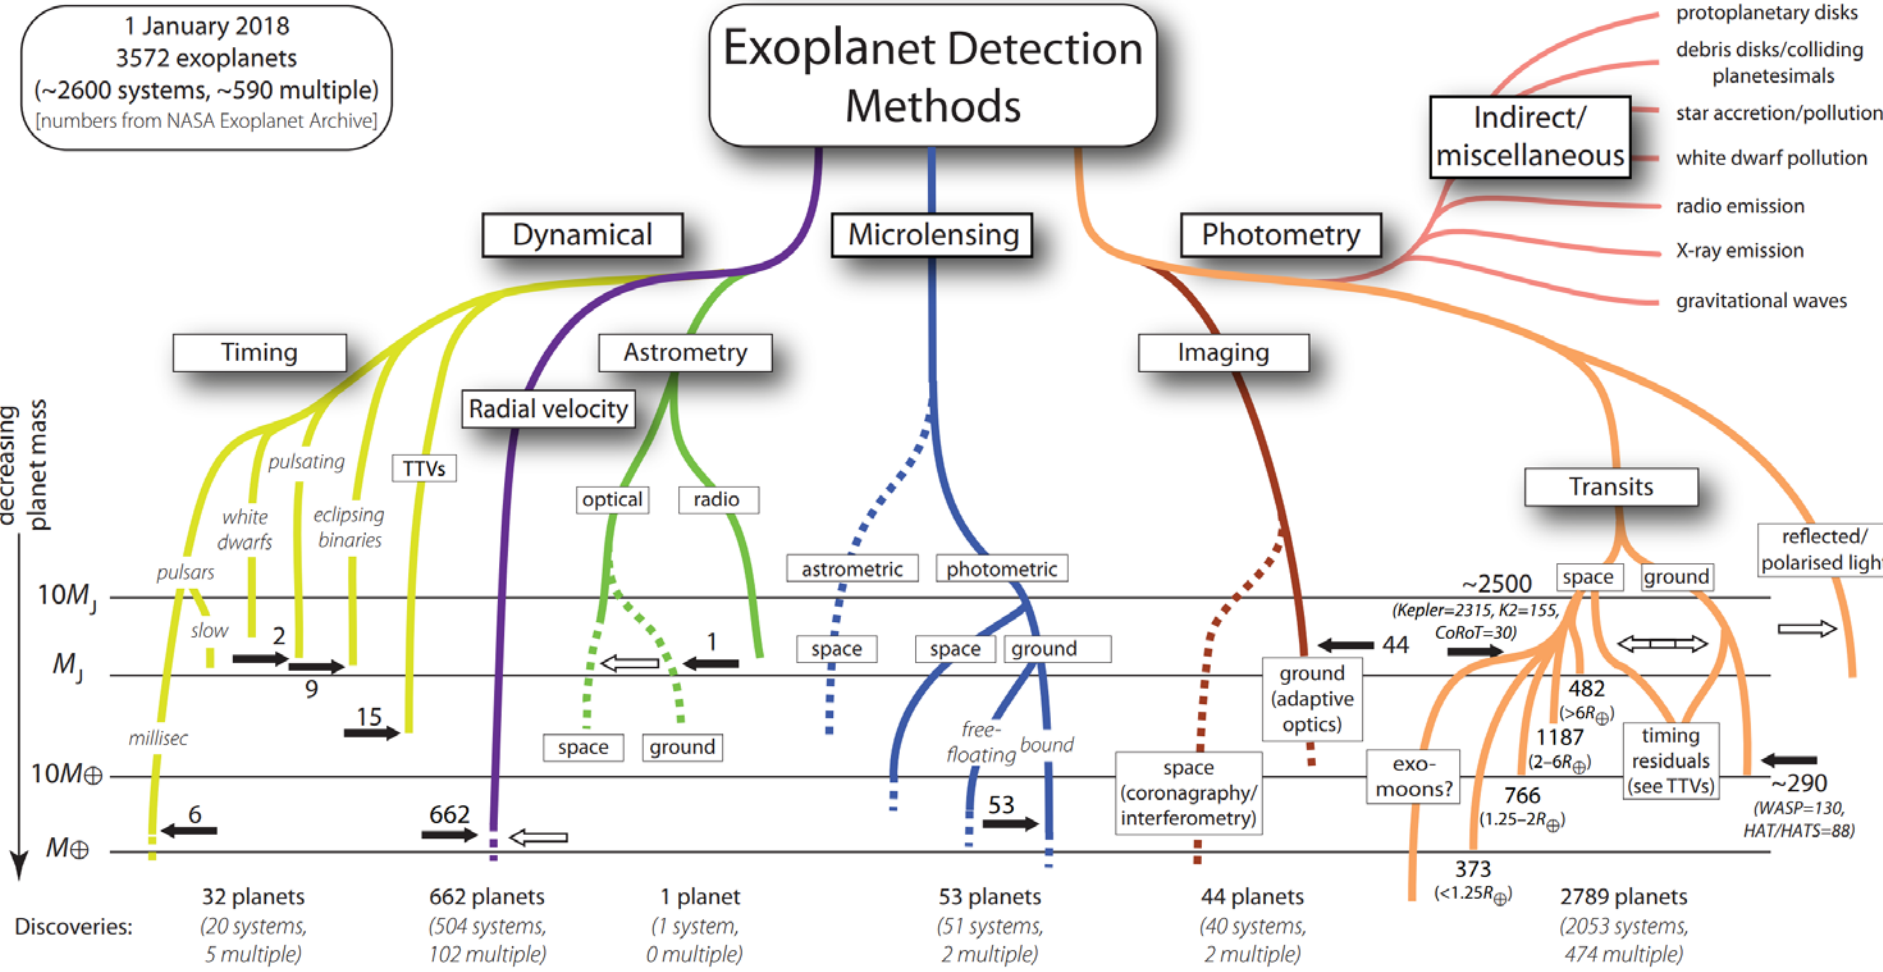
1 January 2018
3572 exoplanets
(~2600 systems, ~590 multiple)
[numbers from NASA Exoplanet Archive]

Exoplanet Detection Methods

protoplanetary disks
debris disks/colliding planetesimals
star accretion/pollution
white dwarf pollution
radio emission
X-ray emission
gravitational waves

Indirect/ miscellaneous

Dynamical
Microlensing
Photometry

Timing
Astrometry
Radial velocity
Imaging

decreasing planet mass

pulsating
white dwarfs
eclipsing binaries
TTVs
pulsars
slow
millisec
optical
radio
astrometric
photometric
space
space
ground
free-floating
bound
Transits
space
ground
reflected/ polarised ligh

$10M_J$
$M_J$
$10M_\oplus$
$M_\oplus$

2
9
15
6
662
1
space
ground
53
44
ground (adaptive optics)
space (coronagraphy/ interferometry)
~2500
(Kepler=2315, K2=155, CoRoT=30)
482
($>6R_\oplus$)
1187
($2–6R_\oplus$)
766
($1.25–2R_\oplus$)
373
($<1.25R_\oplus$)
exo-moons?
timing residuals (see TTVs)
~290
(WASP=130, HAT/HATS=88)

Discoveries:
32 planets
(20 systems, 5 multiple)
662 planets
(504 systems, 102 multiple)
1 planet
(1 system, 0 multiple)
53 planets
(51 systems, 2 multiple)
44 planets
(40 systems, 2 multiple)
2789 planets
(2053 systems, 474 multiple)